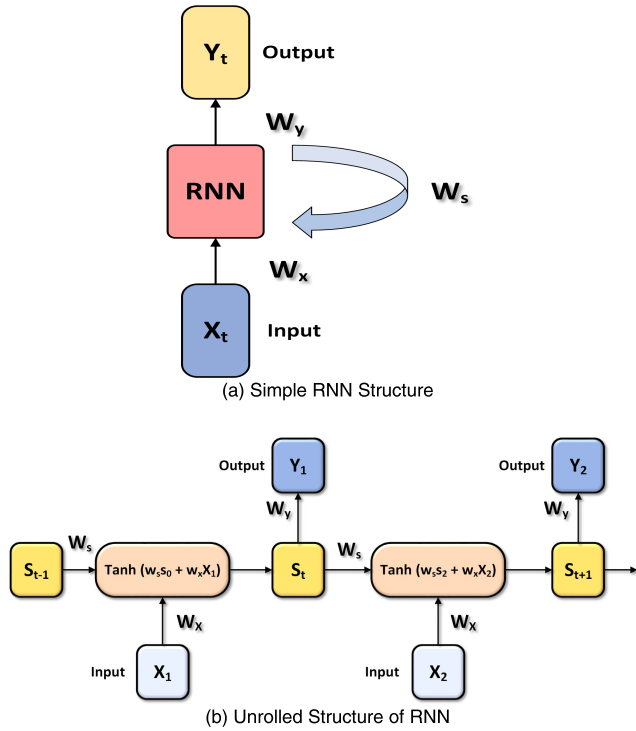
$Y_t$ Output

$W_y$

RNN

$W_s$

$W_x$

$X_t$ Input

(a) Simple RNN Structure

Output $Y_1$

$W_y$

$W_s$

$S_{t-1}$

Tanh $(w_s s_0 + w_x X_1)$

$S_t$

$W_s$

Tanh $(w_s s_2 + w_x X_2)$

Output $Y_2$

$W_y$

$S_{t+1}$

$W_X$

$W_X$

Input $X_1$

Input $X_2$

(b) Unrolled Structure of RNN